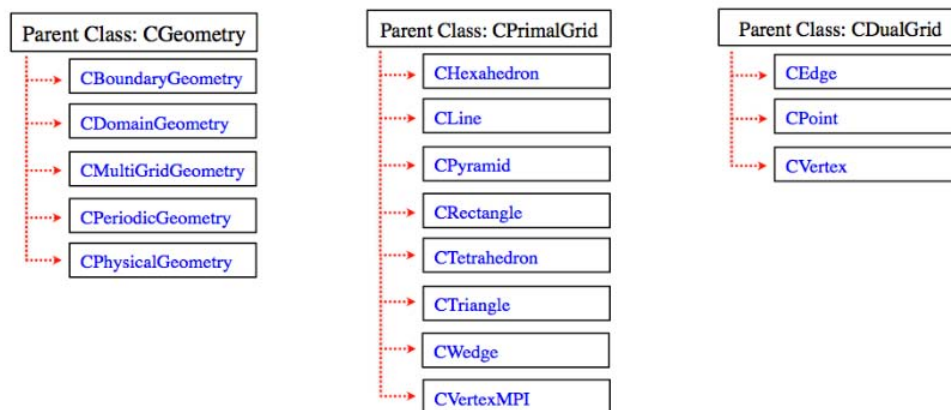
Parent Class: CGeometry

CBoundaryGeometry
CDomainGeometry
CMultiGridGeometry
CPeriodicGeometry
CPhysicalGeometry

Parent Class: CPrimalGrid

CHexahedron
CLine
CPyramid
CRectangle
CTetrahedron
CTriangle
CWedge
CVertexMPI

Parent Class: CDualGrid

CEdge
CPoint
CVertex